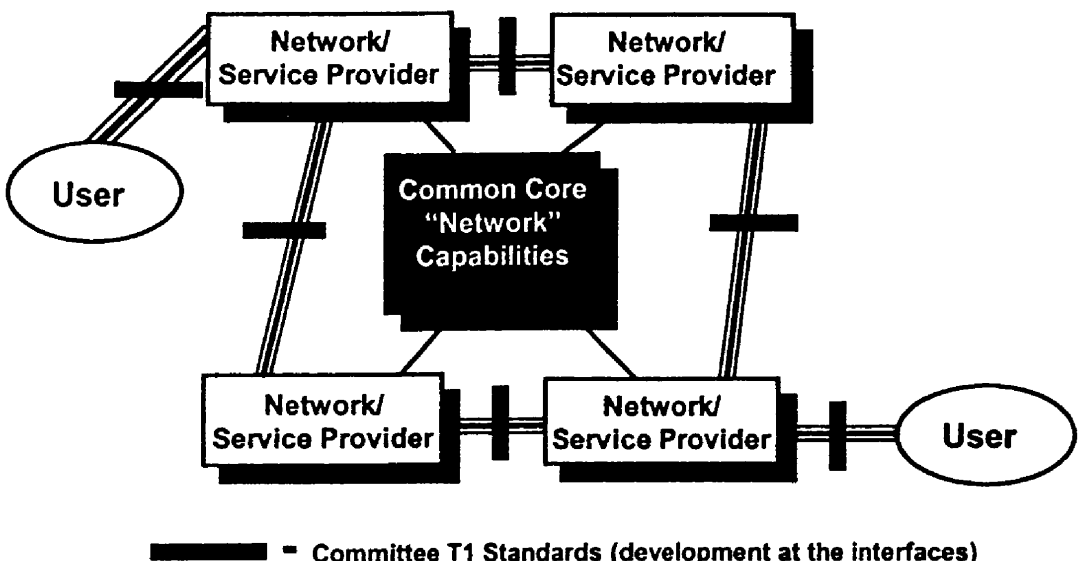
Network/
Service Provider

Network/
Service Provider

User

Common Core
"Network"
Capabilities

Network/
Service Provider

Network/
Service Provider

User

= Committee T1 Standards (development at the interfaces)